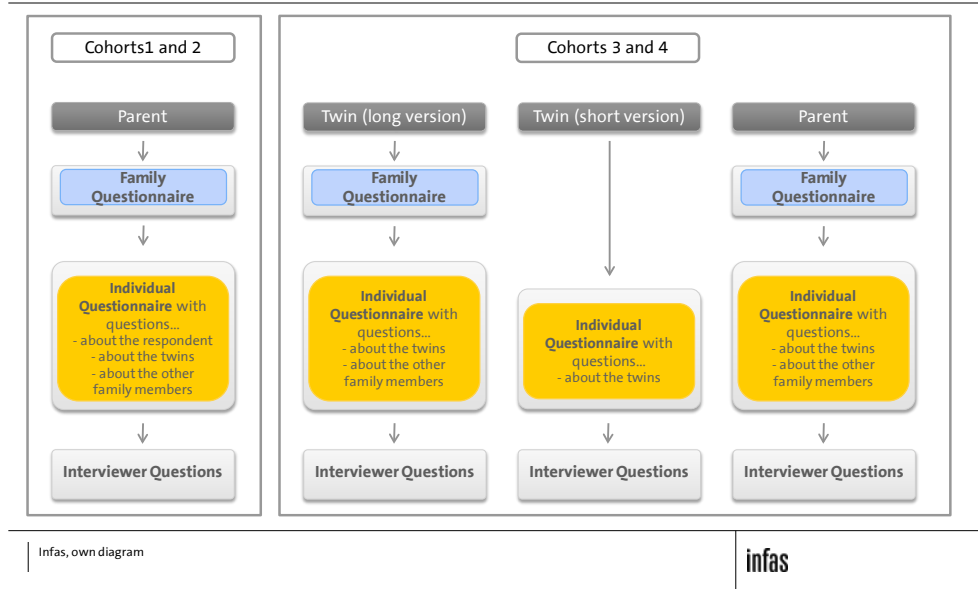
Cohorts1 and 2

Parent

Family Questionnaire

Individual Questionnaire with questions...
- about the respondent
- about the twins
- about the other family members

Interviewer Questions

Cohorts 3 and 4

Twin (long version)

Family Questionnaire

Individual Questionnaire with questions...
- about the twins
- about the other family members

Interviewer Questions

Twin (short version)

Individual Questionnaire with questions...
- about the twins

Interviewer Questions

Parent

Family Questionnaire

Individual Questionnaire with questions...
- about the twins
- about the other family members

Interviewer Questions

Infas, own diagram

infas